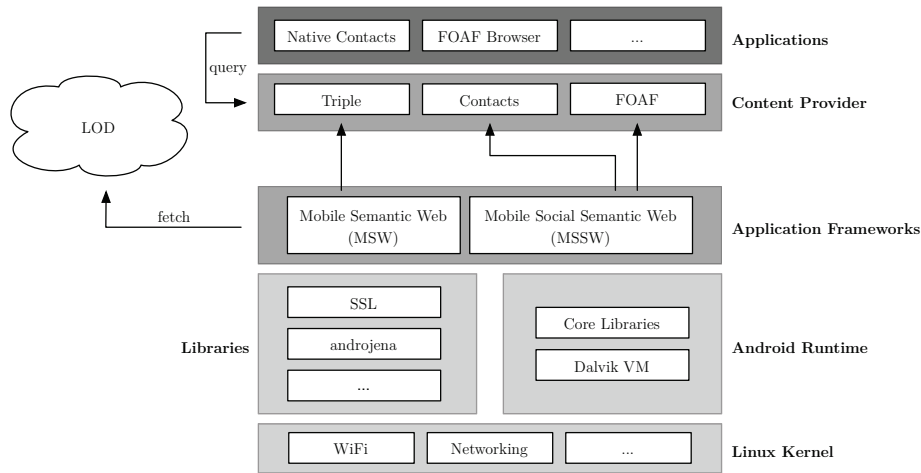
Native Contacts

FOAF Browser

...

Applications

query

LOD

Triple

Contacts

FOAF

Content Provider

fetch

Mobile Semantic Web (MSW)

Mobile Social Semantic Web (MSSW)

Application Frameworks

Libraries

SSL

androjena

...

Core Libraries

Dalvik VM

Android Runtime

WiFi

Networking

...

Linux Kernel